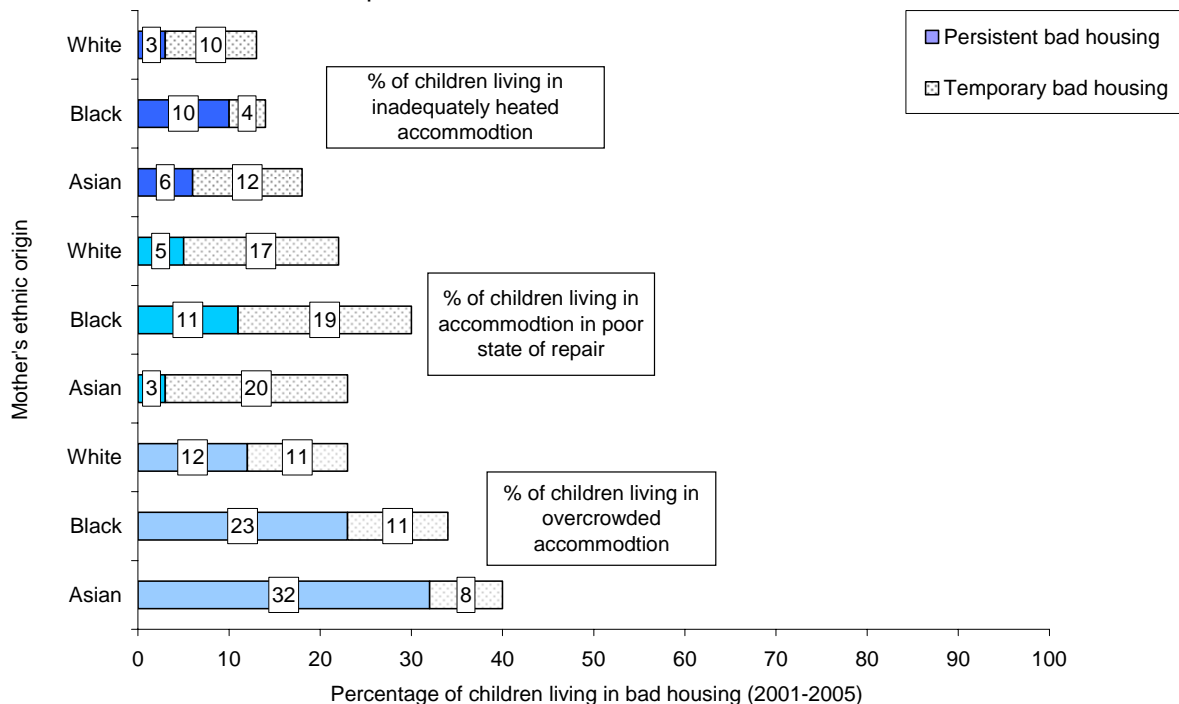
Persistent bad housing
Temporary bad housing

Mother's ethnic origin

White 3 10
Black 10 4
Asian 6 12

% of children living in inadequately heated accommodtion

White 5 17
Black 11 19
Asian 3 20

% of children living in accommodtion in poor state of repair

White 12 11
Black 23 11
Asian 32 8

% of children living in overcrowded accommodtion

0 10 20 30 40 50 60 70 80 90 100

Percentage of children living in bad housing (2001-2005)